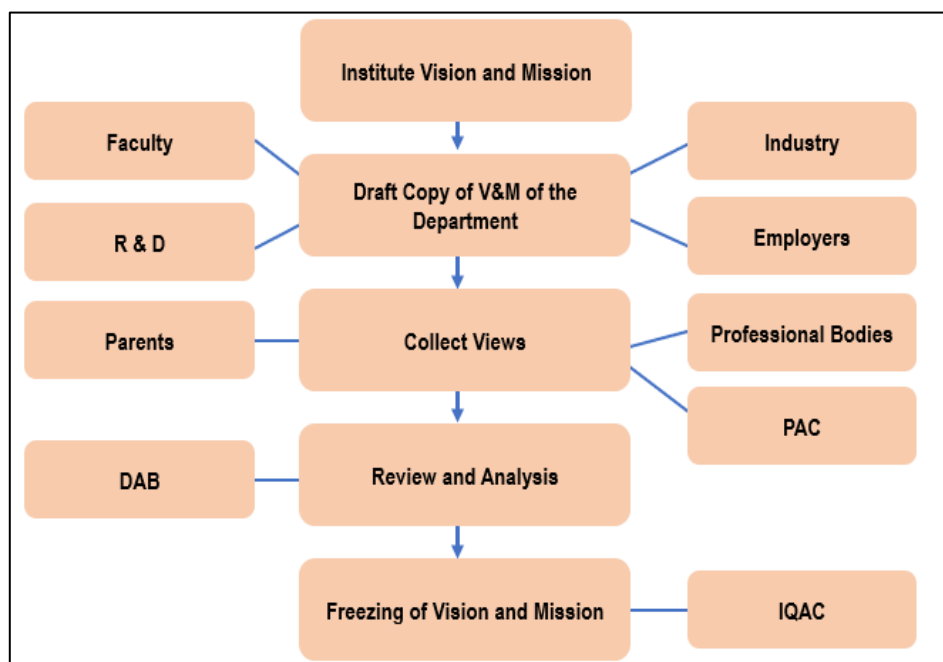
Institute Vision and Mission

Faculty

Draft Copy of V&M of the Department

Industry

R & D

Employers

Parents

Collect Views

Professional Bodies

PAC

DAB

Review and Analysis

Freezing of Vision and Mission

IQAC